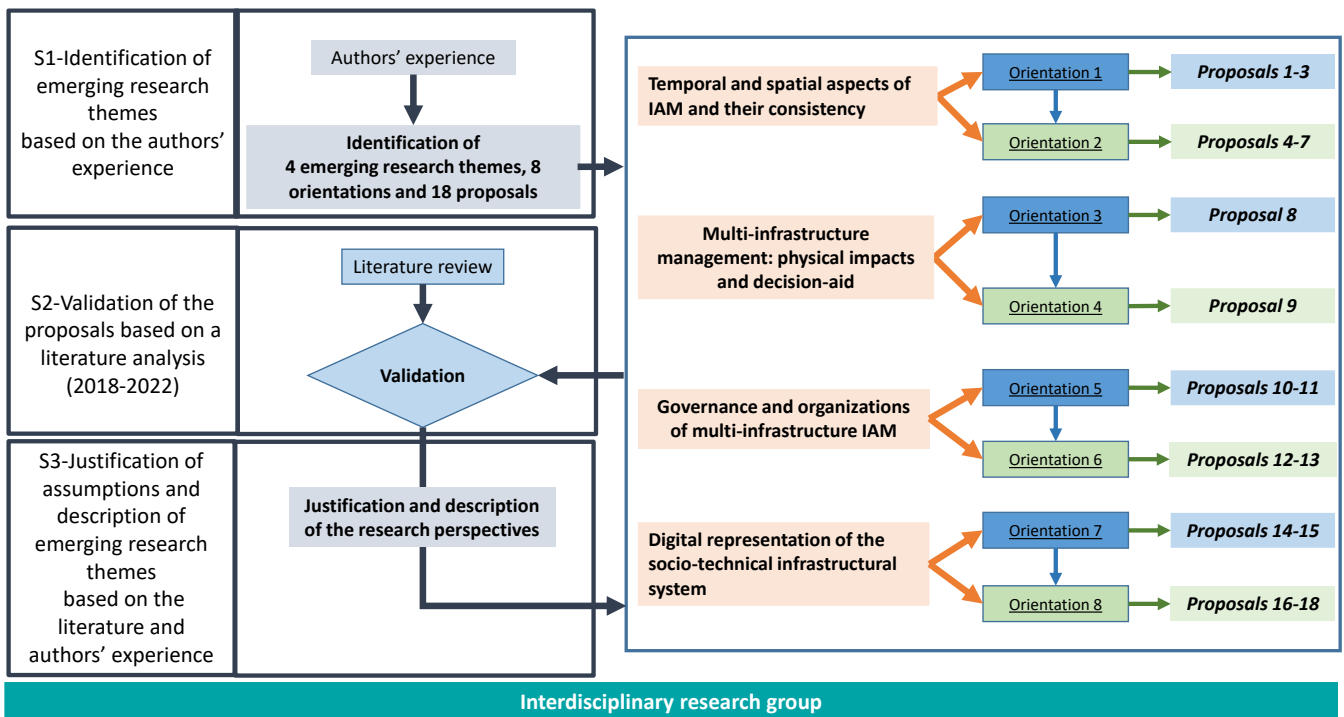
S1-Identification of emerging research themes based on the authors' experience

Authors' experience

Identification of 4 emerging research themes, 8 orientations and 18 proposals

S2-Validation of the proposals based on a literature analysis (2018-2022)

Literature review

Validation

S3-Justification of assumptions and description of emerging research themes based on the literature and authors' experience

Justification and description of the research perspectives

Temporal and spatial aspects of IAM and their consistency

Orientation 1

Proposals 1-3

Orientation 2

Proposals 4-7

Multi-infrastructure management: physical impacts and decision-aid

Orientation 3

Proposal 8

Orientation 4

Proposal 9

Governance and organizations of multi-infrastructure IAM

Orientation 5

Proposals 10-11

Orientation 6

Proposals 12-13

Digital representation of the socio-technical infrastructural system

Orientation 7

Proposals 14-15

Orientation 8

Proposals 16-18

Interdisciplinary research group